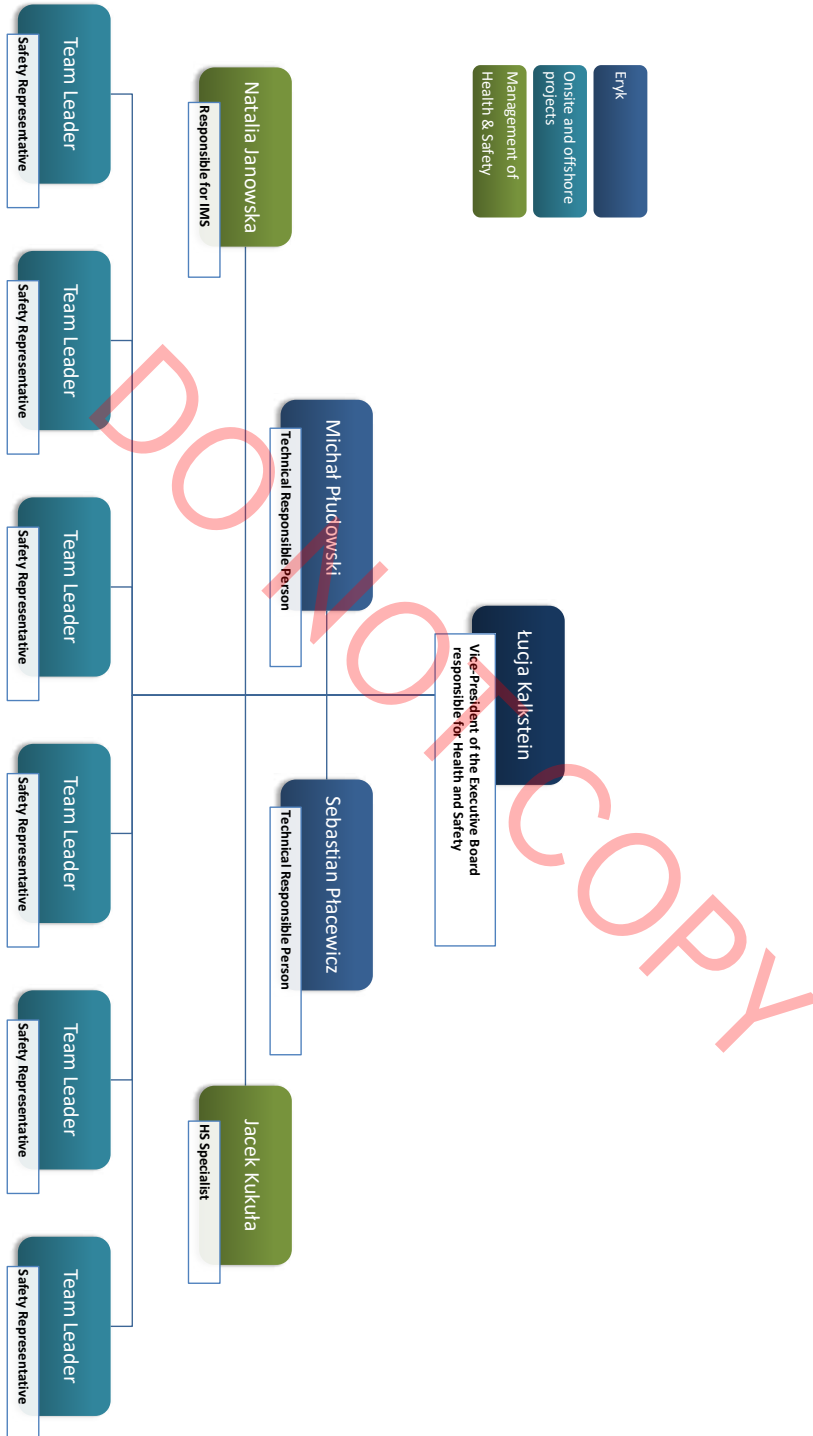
Eryk

Onsite and offshore projects

Management of Health & Safety

Łucja Kalkstein
Vice-President of the Executive Board responsible for Health and Safety

Michał Płudowski
Technical Responsible Person

Sebastian Płacewicz
Technical Responsible Person

Natalia Janowska
Responsible for IMS

Jacek Kukuła
HS Specialist

Team Leader
Safety Representative

Team Leader
Safety Representative

Team Leader
Safety Representative

Team Leader
Safety Representative

Team Leader
Safety Representative

Team Leader
Safety Representative

DO NOT COPY